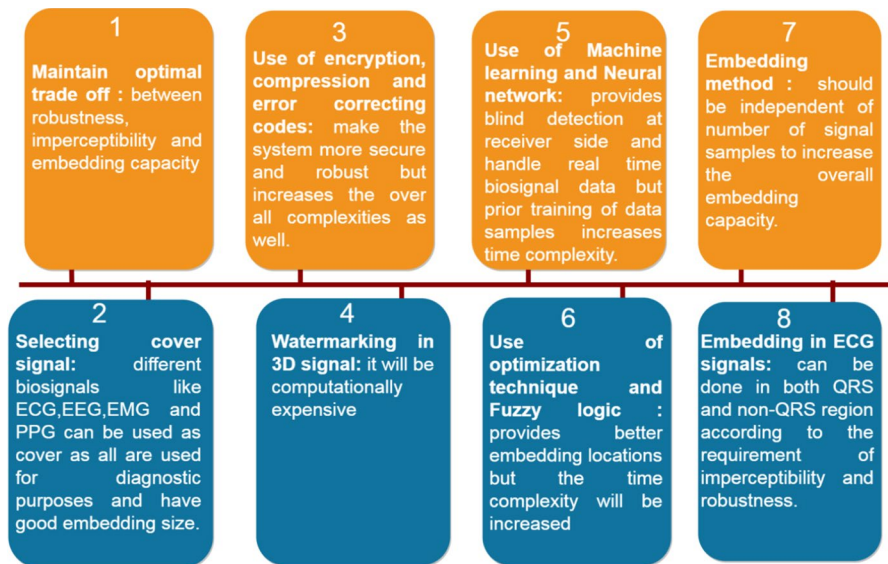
1

**Maintain optimal trade off :** between robustness, imperceptibility and embedding capacity

3

**Use of encryption, compression and error correcting codes:** make the system more secure and robust but increases the over all complexities as well.

5

**Use of Machine learning and Neural network:** provides blind detection at receiver side and handle real time biosignal data but prior training of data samples increases time complexity.

7

**Embedding method :** should be independent of number of signal samples to increase the overall embedding capacity.

2

**Selecting cover signal:** different biosignals like ECG,EEG,EMG and PPG can be used as cover as all are used for diagnostic purposes and have good embedding size.

4

**Watermarking in 3D signal:** it will be computationally expensive

6

**Use of optimization technique and Fuzzy logic :** provides better embedding locations but the time complexity will be increased

8

**Embedding in ECG signals:** can be done in both QRS and non-QRS region according to the requirement of imperceptibility and robustness.